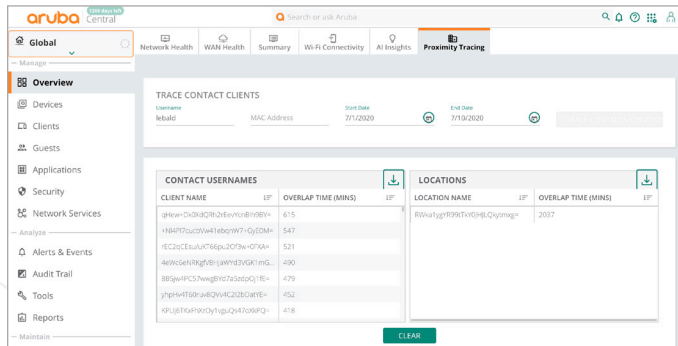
aruba Central
Search or ask Aruba
Global
Network Health | WAN Health | Summary | Wi-Fi Connectivity | AI Insights | Proximity Tracing
— Manage
Overview
Devices
Clients
Guests
Applications
Security
Network Services
— Analyze
Alerts & Events
Audit Trail
Tools
Reports
— Maintain

TRACE CONTACT CLIENTS
Username
lebald
MAC Address
Start Date
7/1/2020
End Date
7/10/2020

CONTACT USERNAMES
| CLIENT NAME | OVERLAP TIME (MINS) |
|---|---|
| qHew+Dx0XdQ9h2rEevYcnBh0BY= | 615 |
| +N4Pf7cucbVw41ebqrW7+GyEDM= | 547 |
| rEC2qCEsu/uK766pu2Of3w+0TXA= | 521 |
| 4eWcGeNRKgfVB+JaWYd3VGK1mG... | 490 |
| 8BSjw4PC57wwgBYd7a3zdpQj1fE= | 479 |
| yhpHvHT60raBQVv4C2l2bOatYE= | 452 |
| KPUJ6TKxFhKrOy1ygJQs47c6kFQ= | 418 |

LOCATIONS
| LOCATION NAME | OVERLAP TIME (MINS) |
|---|---|
| RWka1ygYR99tTXYGHjLQxylmxg= | 2037 |

CLEAR